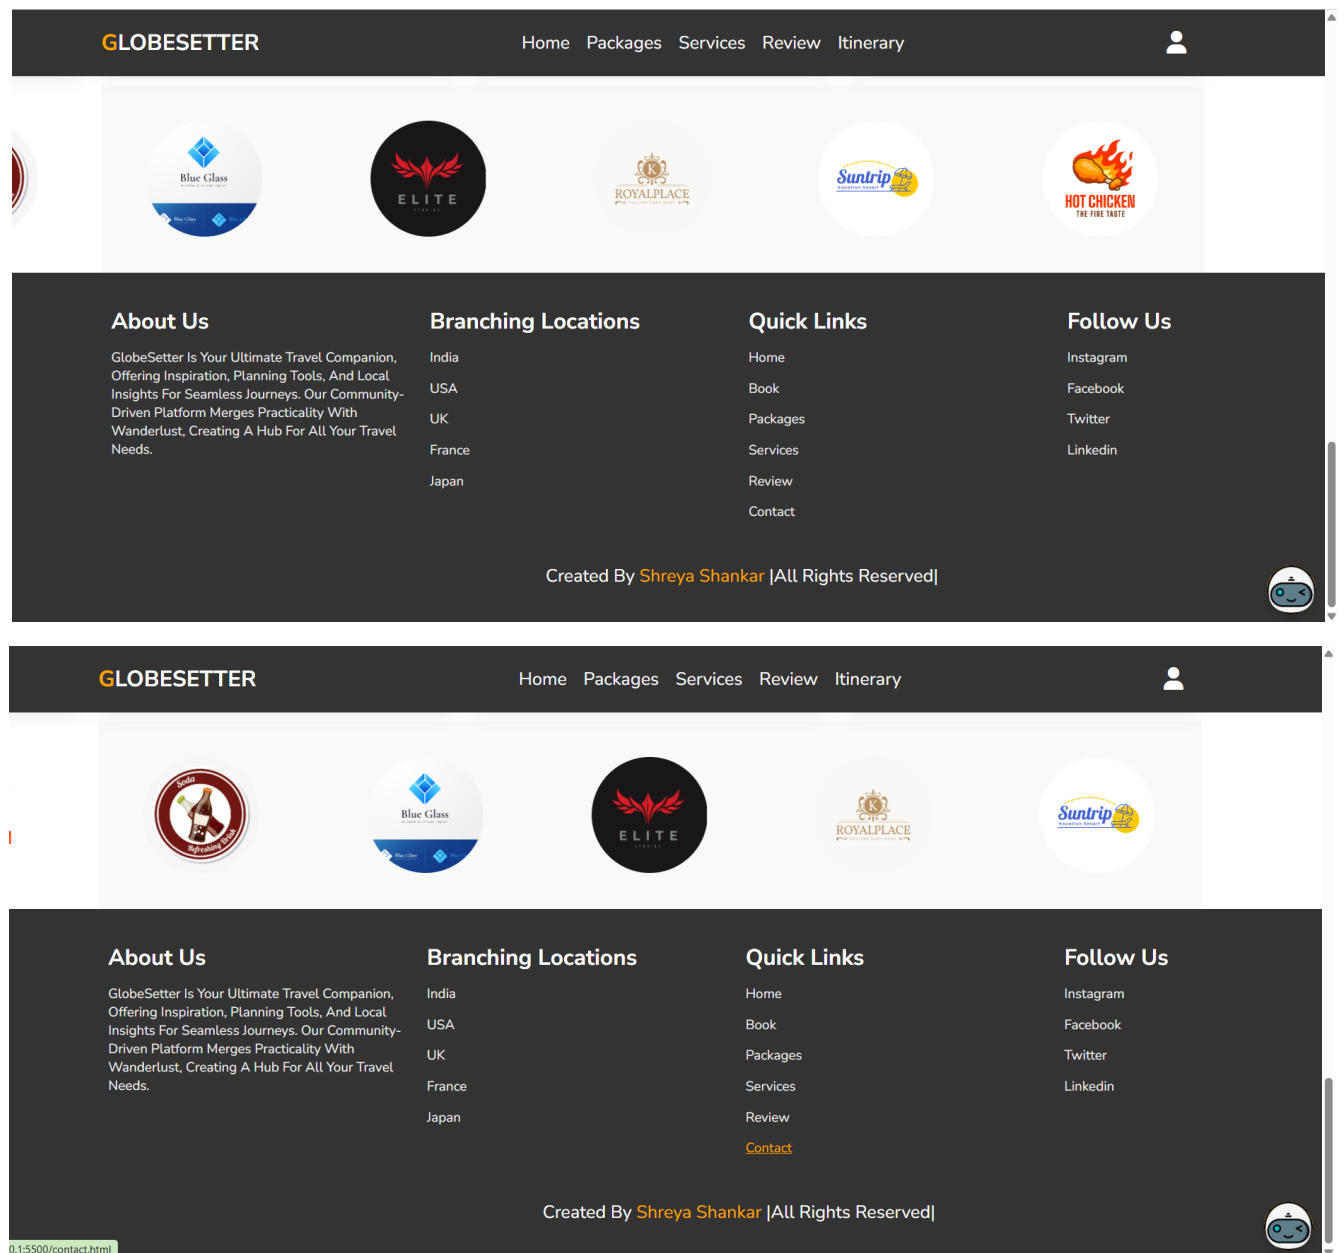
GLOBESETTER

Home Packages Services Review Itinerary

Blue Glass

ELITE

ROYALPLACE

Suntrip

HOT CHICKEN
THE FIRE TASTE

About Us

GlobeSetter Is Your Ultimate Travel Companion, Offering Inspiration, Planning Tools, And Local Insights For Seamless Journeys. Our Community-Driven Platform Merges Practicality With Wanderlust, Creating A Hub For All Your Travel Needs.

Branching Locations

India

USA

UK

France

Japan

Quick Links

Home

Book

Packages

Services

Review

Contact

Follow Us

Instagram

Facebook

Twitter

Linkedin

Created By Shreya Shankar |All Rights Reserved|

GLOBESETTER

Home Packages Services Review Itinerary

Soda
Refreshing drink

Blue Glass

ELITE

ROYALPLACE

Suntrip

About Us

GlobeSetter Is Your Ultimate Travel Companion, Offering Inspiration, Planning Tools, And Local Insights For Seamless Journeys. Our Community-Driven Platform Merges Practicality With Wanderlust, Creating A Hub For All Your Travel Needs.

Branching Locations

India

USA

UK

France

Japan

Quick Links

Home

Book

Packages

Services

Review

Contact

Follow Us

Instagram

Facebook

Twitter

Linkedin

Created By Shreya Shankar |All Rights Reserved|

0.1:5500/contact.html